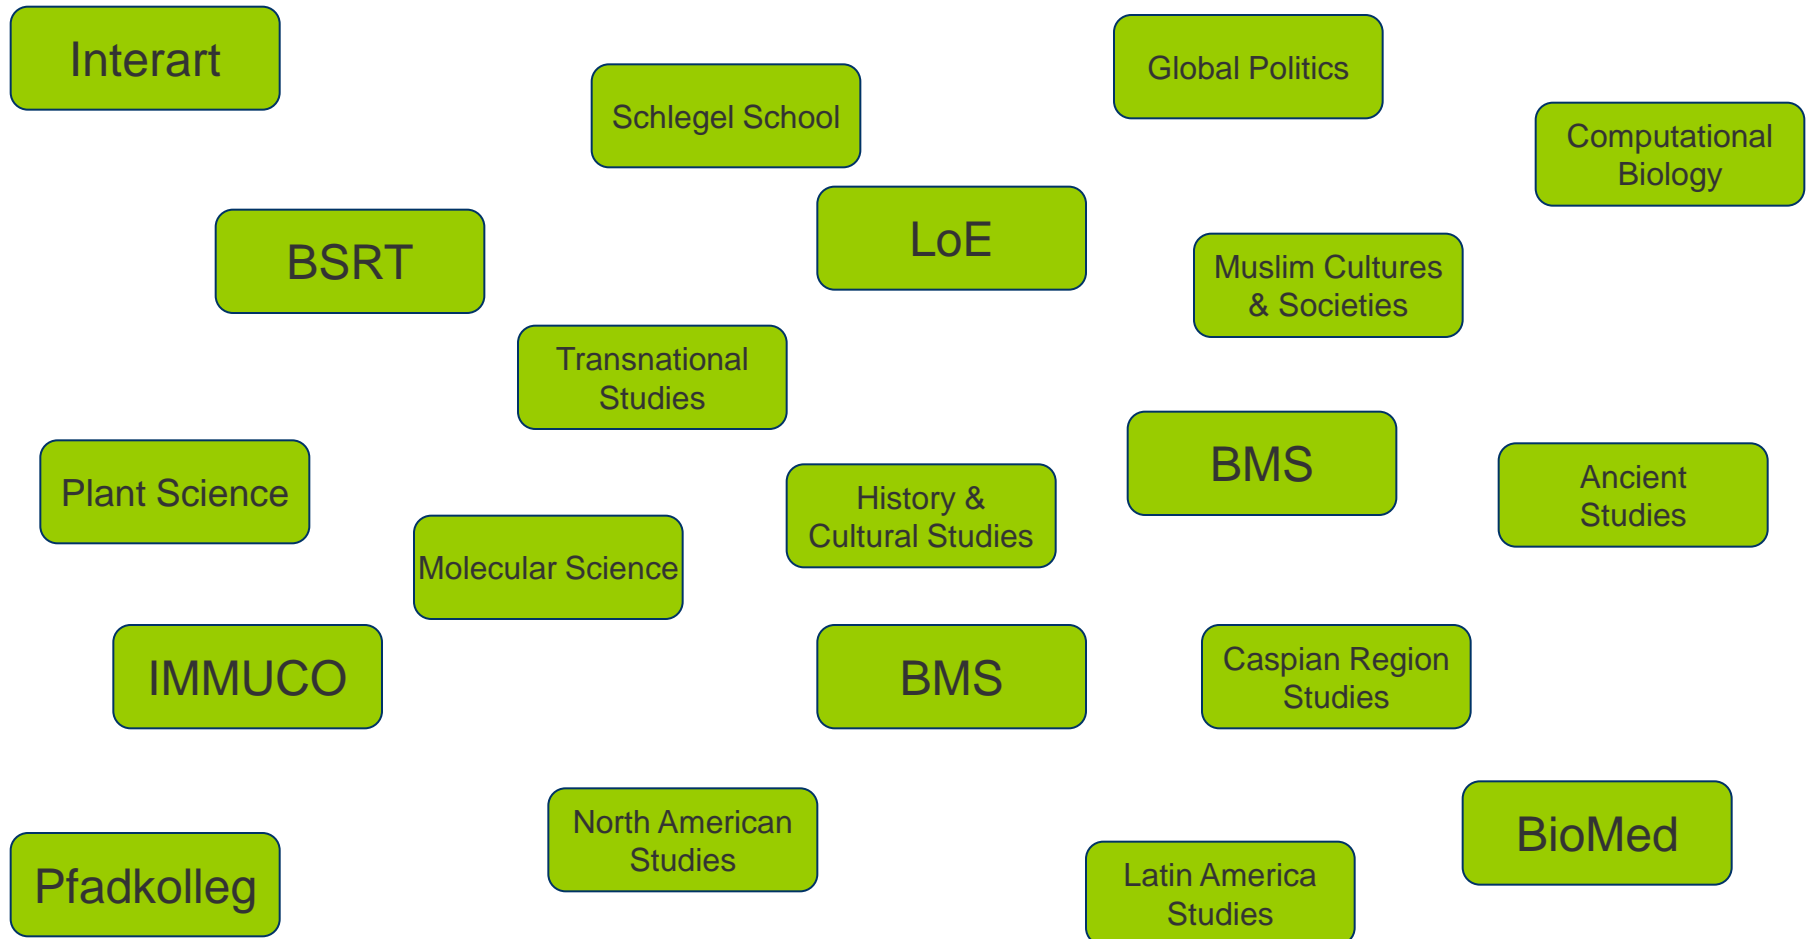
Interart

Schlegel School

Global Politics

Computational Biology

BSRT

LoE

Muslim Cultures & Societies

Transnational Studies

Plant Science

Molecular Science

History & Cultural Studies

BMS

Ancient Studies

IMMUCO

BMS

Caspian Region Studies

Pfadkolleg

North American Studies

Latin America Studies

BioMed